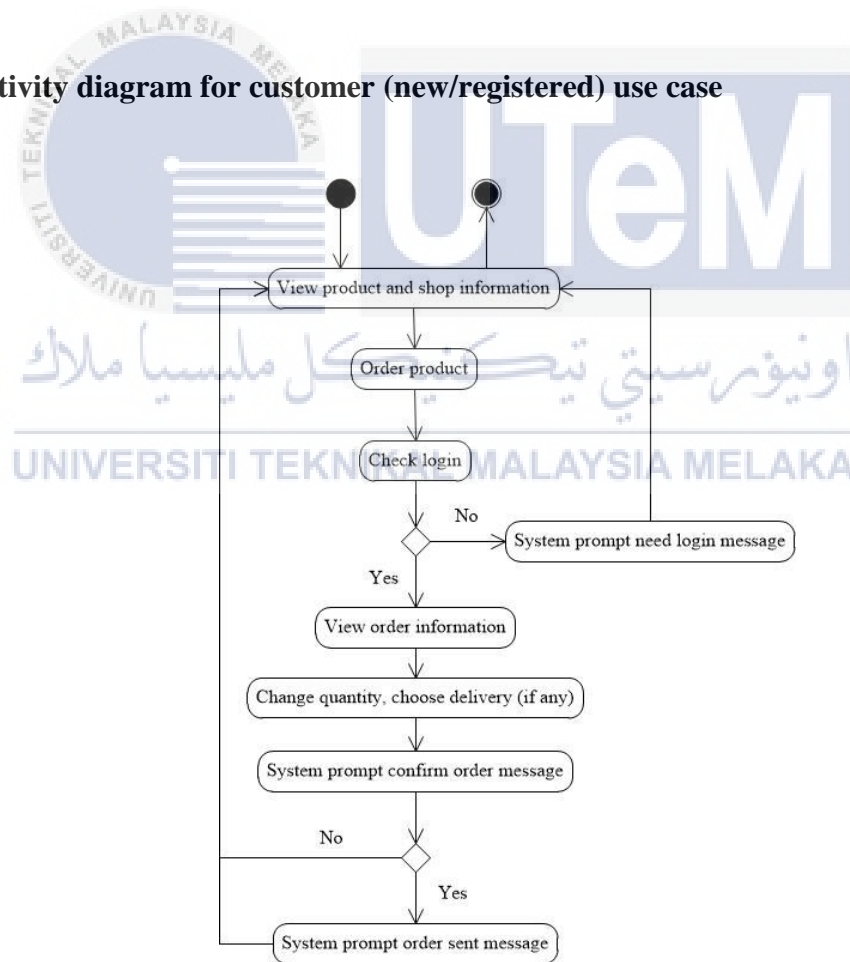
tivity diagram for customer (new/registered) use case

MALAYSIA MELAKA

UTeM

اونيۆرسيتي تيكنيكل مليسيا ملاك

UNIVERSITI TEKNIKAL MALAYSIA MELAKA

View product and shop information

Order product

Check login

No

System prompt need login message

Yes

View order information

Change quantity, choose delivery (if any)

System prompt confirm order message

No

Yes

System prompt order sent message